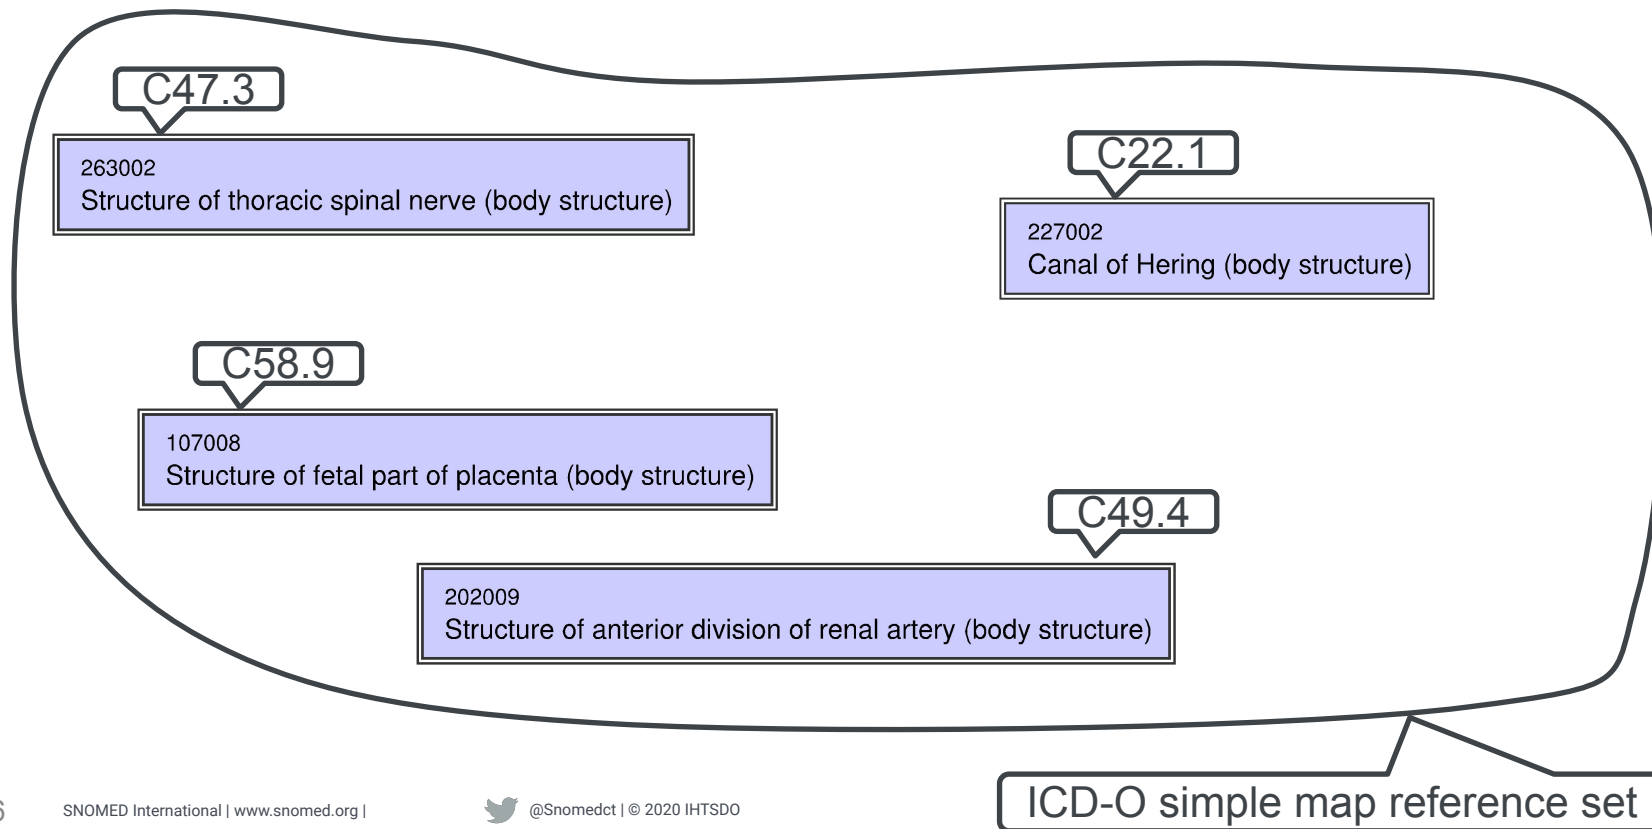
C47.3

263002
Structure of thoracic spinal nerve (body structure)

C22.1

227002
Canal of Hering (body structure)

C58.9

107008
Structure of fetal part of placenta (body structure)

C49.4

202009
Structure of anterior division of renal artery (body structure)

ICD-O simple map reference set

6 SNOMED International | www.snomed.org | @Snomedct | © 2020 IHTSDO